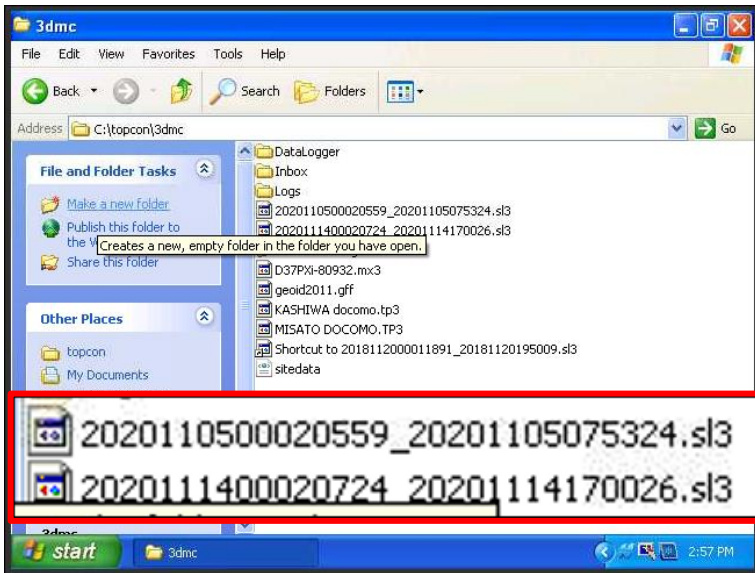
3dmc

File Edit View Favorites Tools Help

Back Search Folders

Address C:\topcon\3dmc Go

File and Folder Tasks

Make a new folder

Publish this folder to the W

Creates a new, empty folder in the folder you have open.

Share this folder

Other Places

topcon

My Documents

DataLogger
Inbox
Logs
20201105000020559_20201105075324.sl3
2020111400020724_20201114170026.sl3
D37PXi-80932.mx3
geoid2011.gff
KASHIWA docomo.tp3
MISATO DOCOMO.TP3
Shortcut to 2018112000011891_20181120195009.sl3
sitedata

2020110500020559_20201105075324.sl3
2020111400020724_20201114170026.sl3

3dmc

start 3dmc 2:57 PM